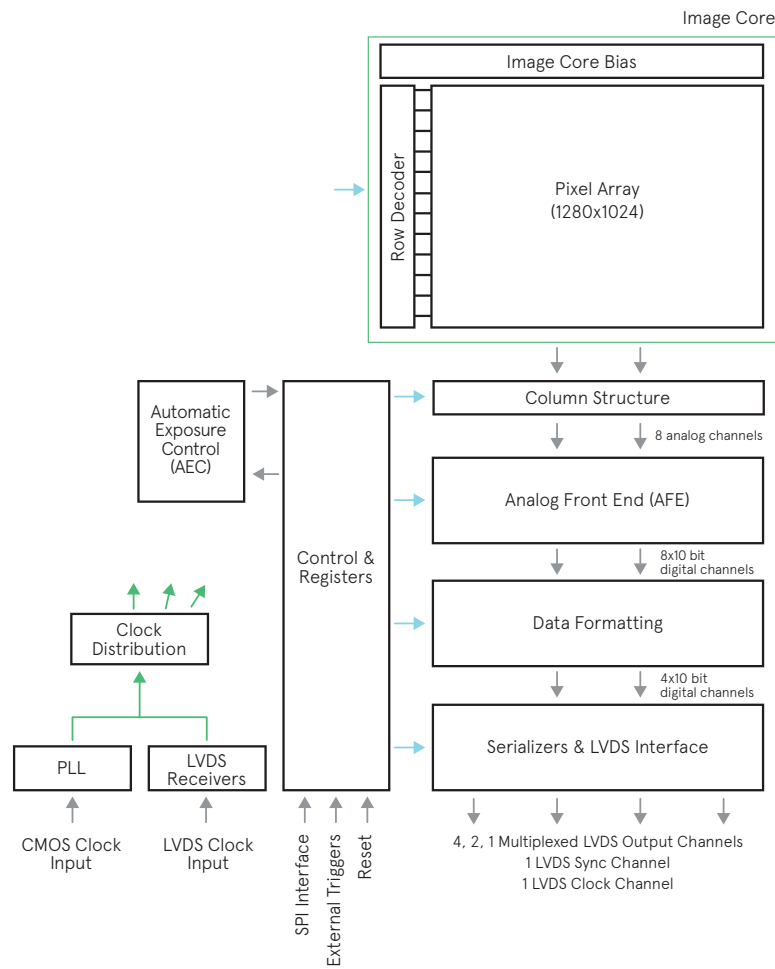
Image Core

Image Core Bias

Row Decoder

Pixel Array
(1280x1024)

Automatic
Exposure
Control
(AEC)

Control &
Registers

Column Structure

8 analog channels

Analog Front End (AFE)

8x10 bit
digital channels

Clock
Distribution

Data Formatting

4x10 bit
digital channels

PLL

LVDS
Receivers

Serializers & LVDS Interface

CMOS Clock
Input

LVDS Clock
Input

SPI Interface

External Triggers

Reset

4, 2, 1 Multiplexed LVDS Output Channels
1 LVDS Sync Channel
1 LVDS Clock Channel